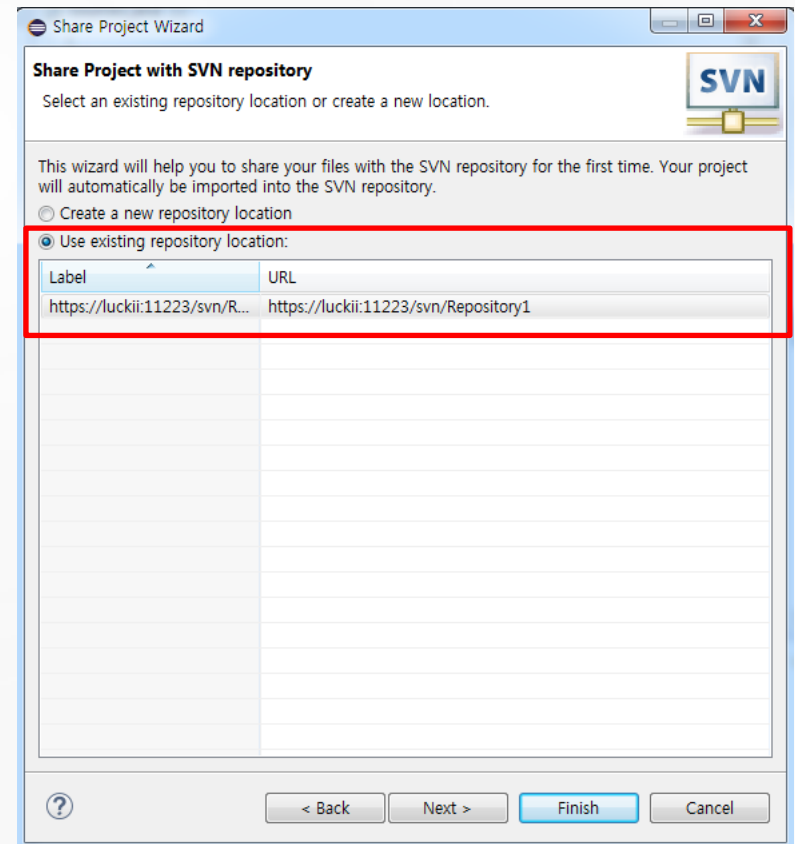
Share Project Wizard

Share Project with SVN repository

Select an existing repository location or create a new location.

SVN

This wizard will help you to share your files with the SVN repository for the first time. Your project will automatically be imported into the SVN repository.

Create a new repository location

Use existing repository location:

| Label | URL |
|---|---|
| https://luckii:11223/svn/R... | https://luckii:11223/svn/Repository1 |

?

< Back

Next >

Finish

Cancel